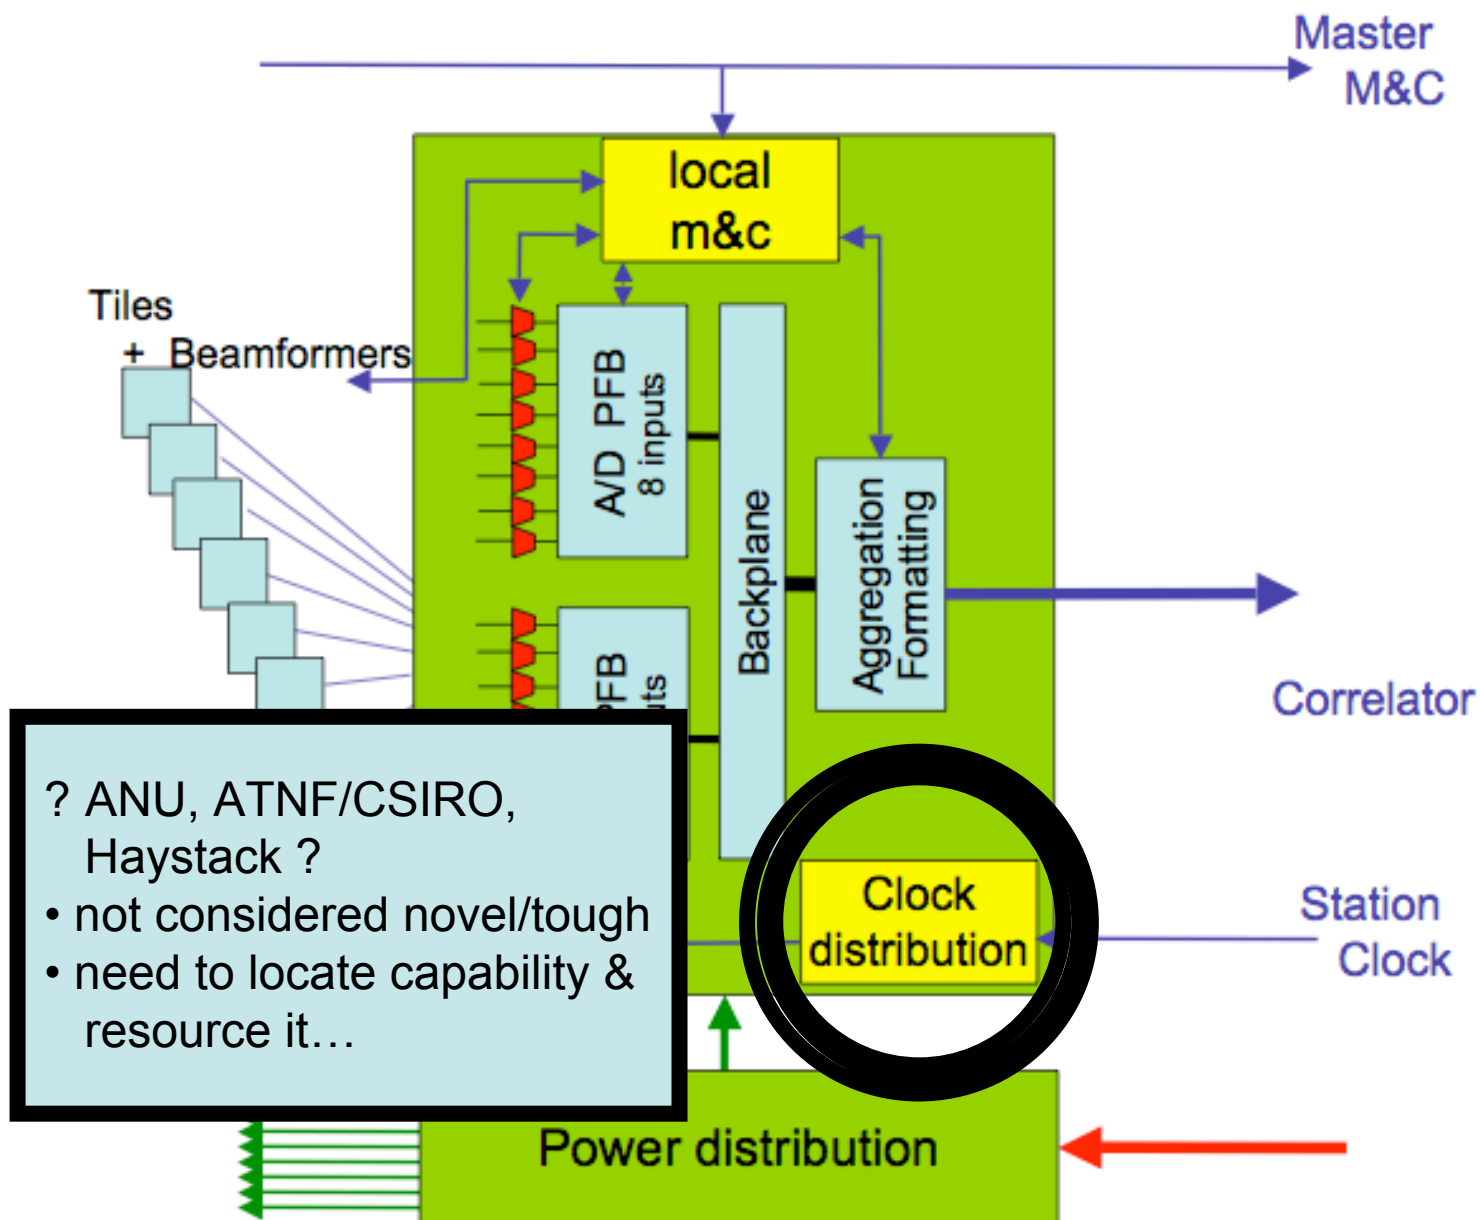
Master M&C

local m&c

Tiles + Beamformers

A/D PFB
8 inputs

Backplane

Aggregation Formatting

PFB
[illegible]ts

Correlator

? ANU, ATNF/CSIRO, Haystack ?
• not considered novel/tough
• need to locate capability & resource it…

Clock distribution

Station Clock

Power distribution